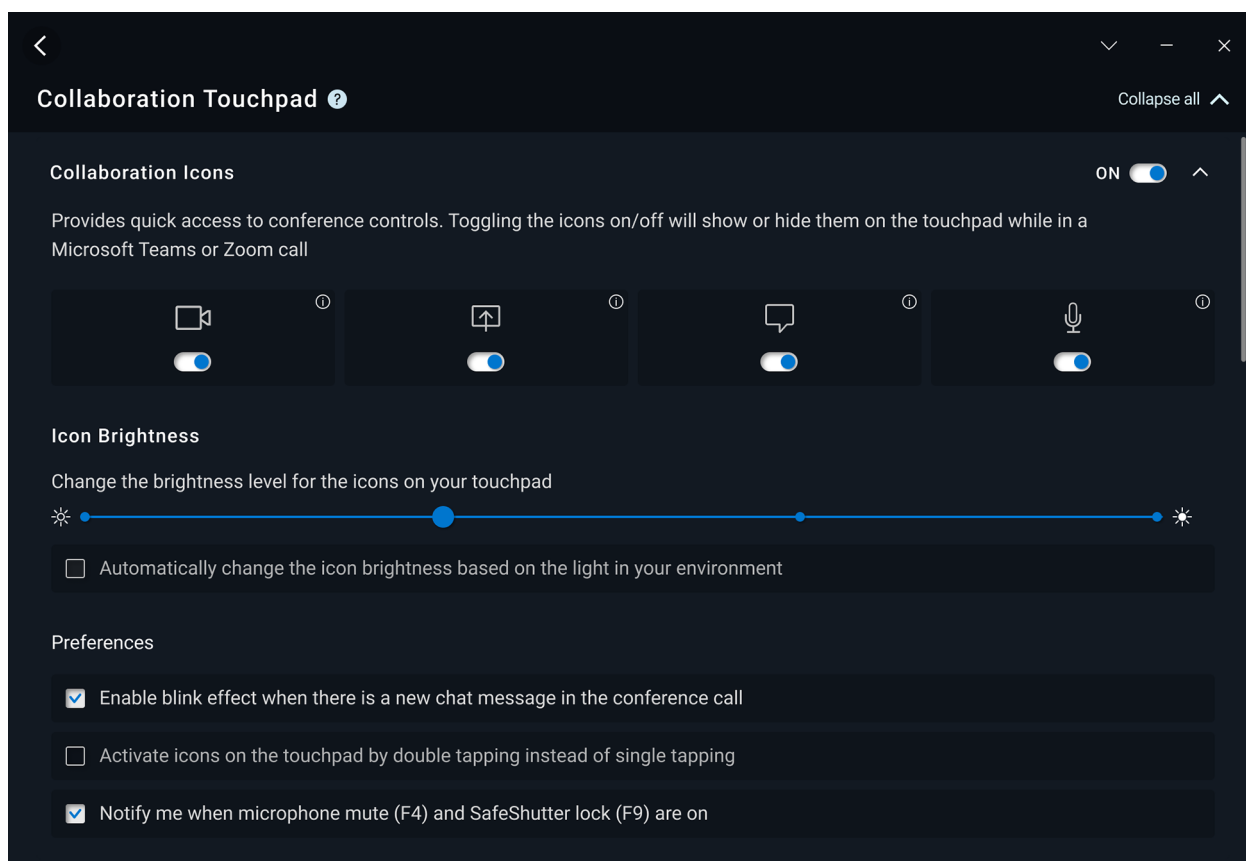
Collaboration Touchpad

Collapse all

Collaboration Icons

ON

Provides quick access to conference controls. Toggling the icons on/off will show or hide them on the touchpad while in a Microsoft Teams or Zoom call

Icon Brightness

Change the brightness level for the icons on your touchpad

Automatically change the icon brightness based on the light in your environment

Preferences

Enable blink effect when there is a new chat message in the conference call

Activate icons on the touchpad by double tapping instead of single tapping

Notify me when microphone mute (F4) and SafeShutter lock (F9) are on